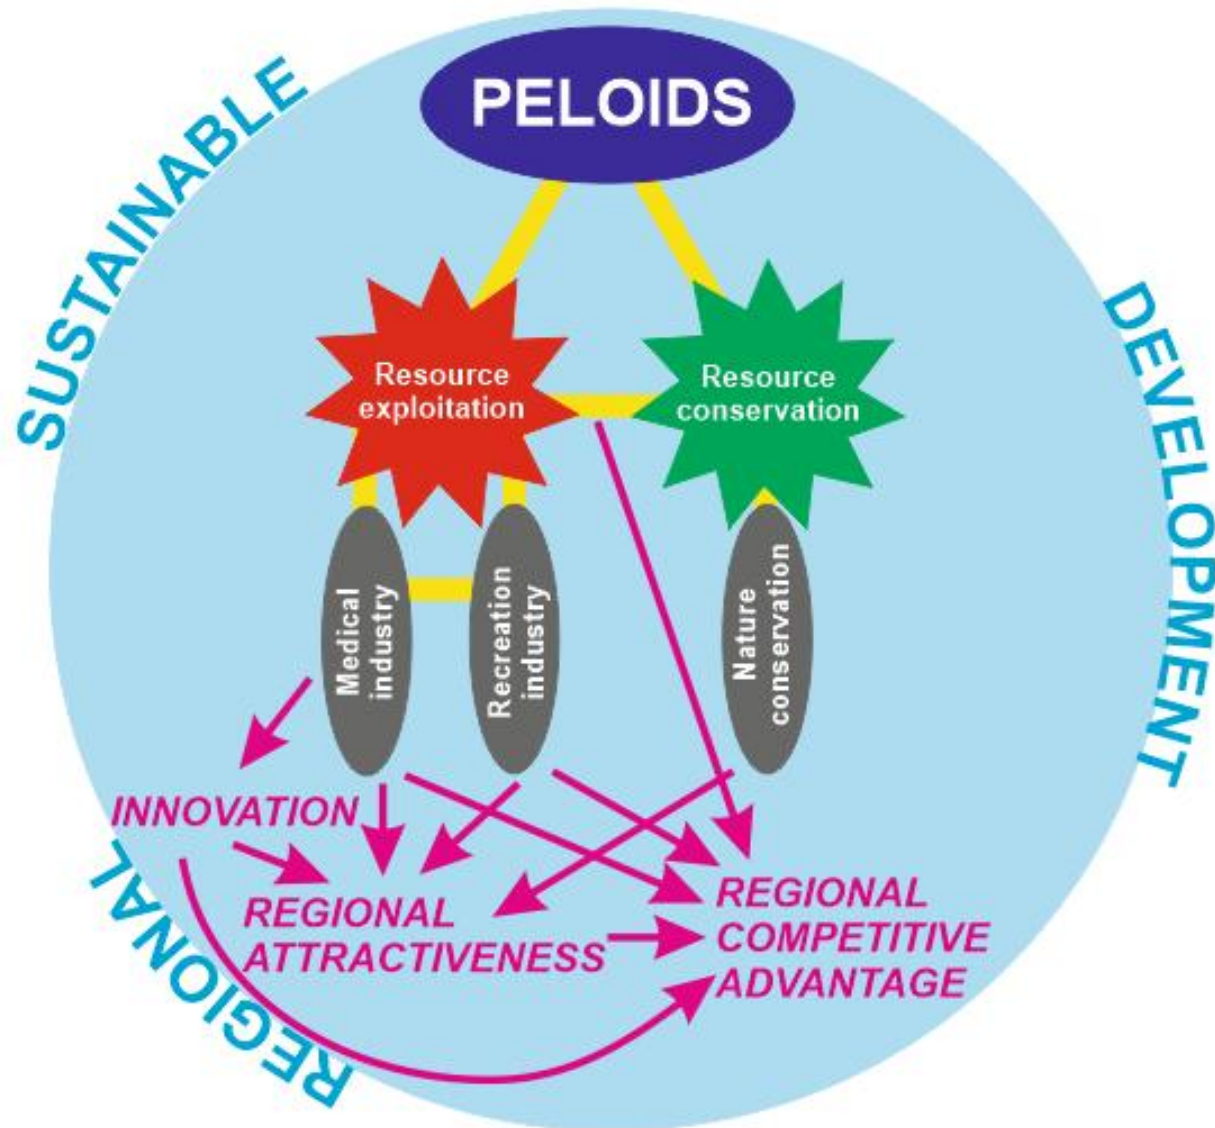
SUSTAINABLE

PELOIDS

DEVELOPMENT

Resource exploitation

Resource conservation

Medical industry

Recreation industry

Nature conservation

INNOVATION

REGIONAL ATTRACTIVENESS

REGIONAL COMPETITIVE ADVANTAGE

REGIONAL